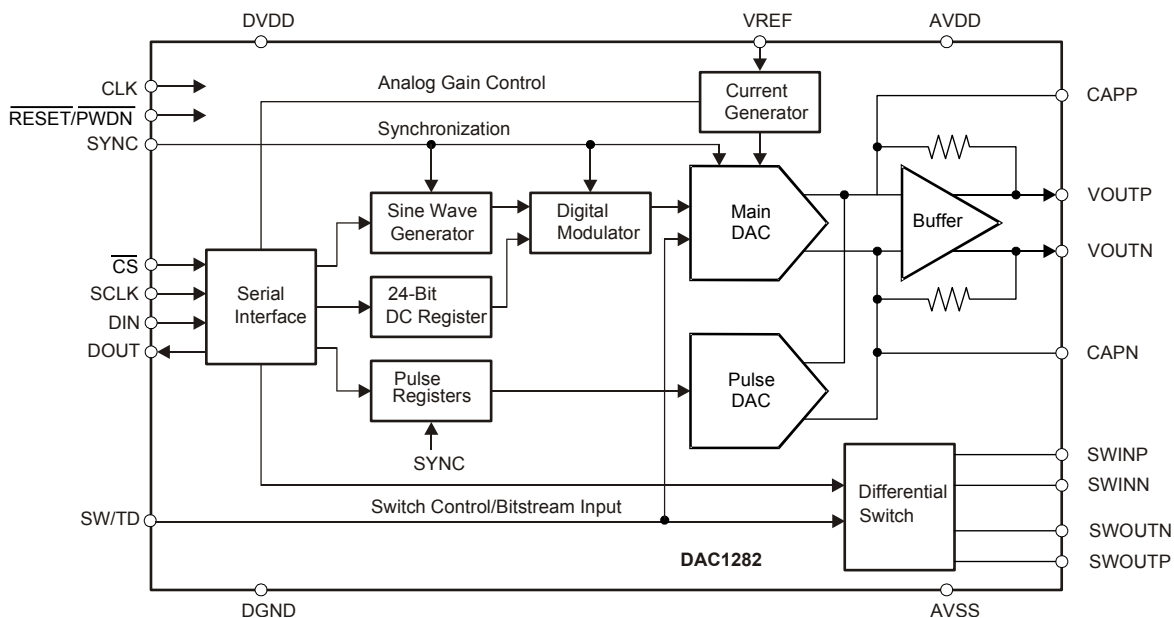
DVDD
VREF
AVDD
CLK
$\overline{RESET}/\overline{PWDN}$
SYNC
Analog Gain Control
Current Generator
CAPP
Synchronization
Sine Wave Generator
Digital Modulator
Main DAC
Buffer
VOUTP
VOUTN
$\overline{CS}$
SCLK
DIN
DOUT
Serial Interface
24-Bit DC Register
CAPN
Pulse Registers
Pulse DAC
SYNC
SWINP
SWINN
Differential Switch
SW/TD
Switch Control/Bitstream Input
SWOUTN
SWOUTP
DAC1282
DGND
AVSS